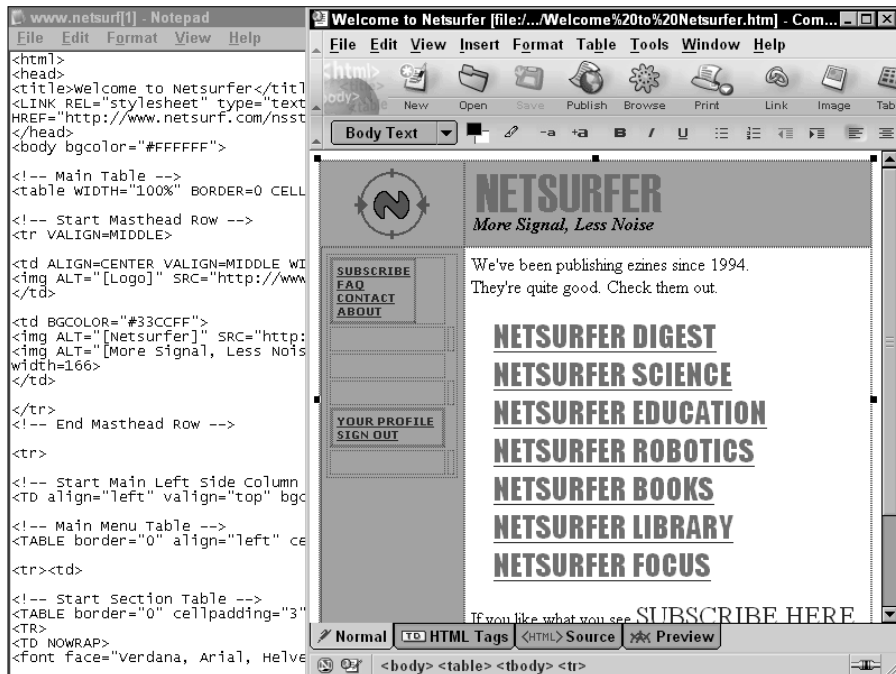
www.netsurf[1] - Notepad
File Edit Format View Help
<html>
<head>
<title>Welcome to Netsurfer</titl
<LINK REL="stylesheet" type="text
HREF="http://www.netsurf.com/nsst
</head>
<body bgcolor="#FFFFFF">

<!-- Main Table -->
<table WIDTH="100%" BORDER=0 CELL

<!-- Start Masthead Row -->
<tr VALIGN=MIDDLE>

<td ALIGN=CENTER VALIGN=MIDDLE WI
<img ALT="[Logo]" SRC="http://www
</td>

<td BGCOLOR="#33CCFF">
<img ALT="[Netsurfer]" SRC="http:
<img ALT="[More Signal, Less Nois
width=166>
</td>

</tr>
<!-- End Masthead Row -->

<tr>

<!-- Start Main Left Side Column
<TD align="left" valign="top" bgc

<!-- Main Menu Table -->
<TABLE border="0" align="left" ce

<tr><td>

<!-- Start Section Table -->
<TABLE border="0" cellpadding="3"
<TR>
<TD NOWRAP>
<font face="Verdana, Arial, Helve

Welcome to Netsurfer [file:/.../Welcome%20to%20Netsurfer.htm] - Com...
File Edit View Insert Format Table Tools Window Help
New Open Save Publish Browse Print Link Image Tab
Body Text
-a +a B I U

NETSURFER
More Signal, Less Noise

SUBSCRIBE
FAQ
CONTACT
ABOUT

YOUR PROFILE
SIGN OUT

We've been publishing ezines since 1994. They're quite good. Check them out.

NETSURFER DIGEST
NETSURFER SCIENCE
NETSURFER EDUCATION
NETSURFER ROBOTICS
NETSURFER BOOKS
NETSURFER LIBRARY
NETSURFER FOCUS

If you like what you see SUBSCRIBE HERE

Normal HTML Tags Source Preview
<body> <table> <tbody> <tr>